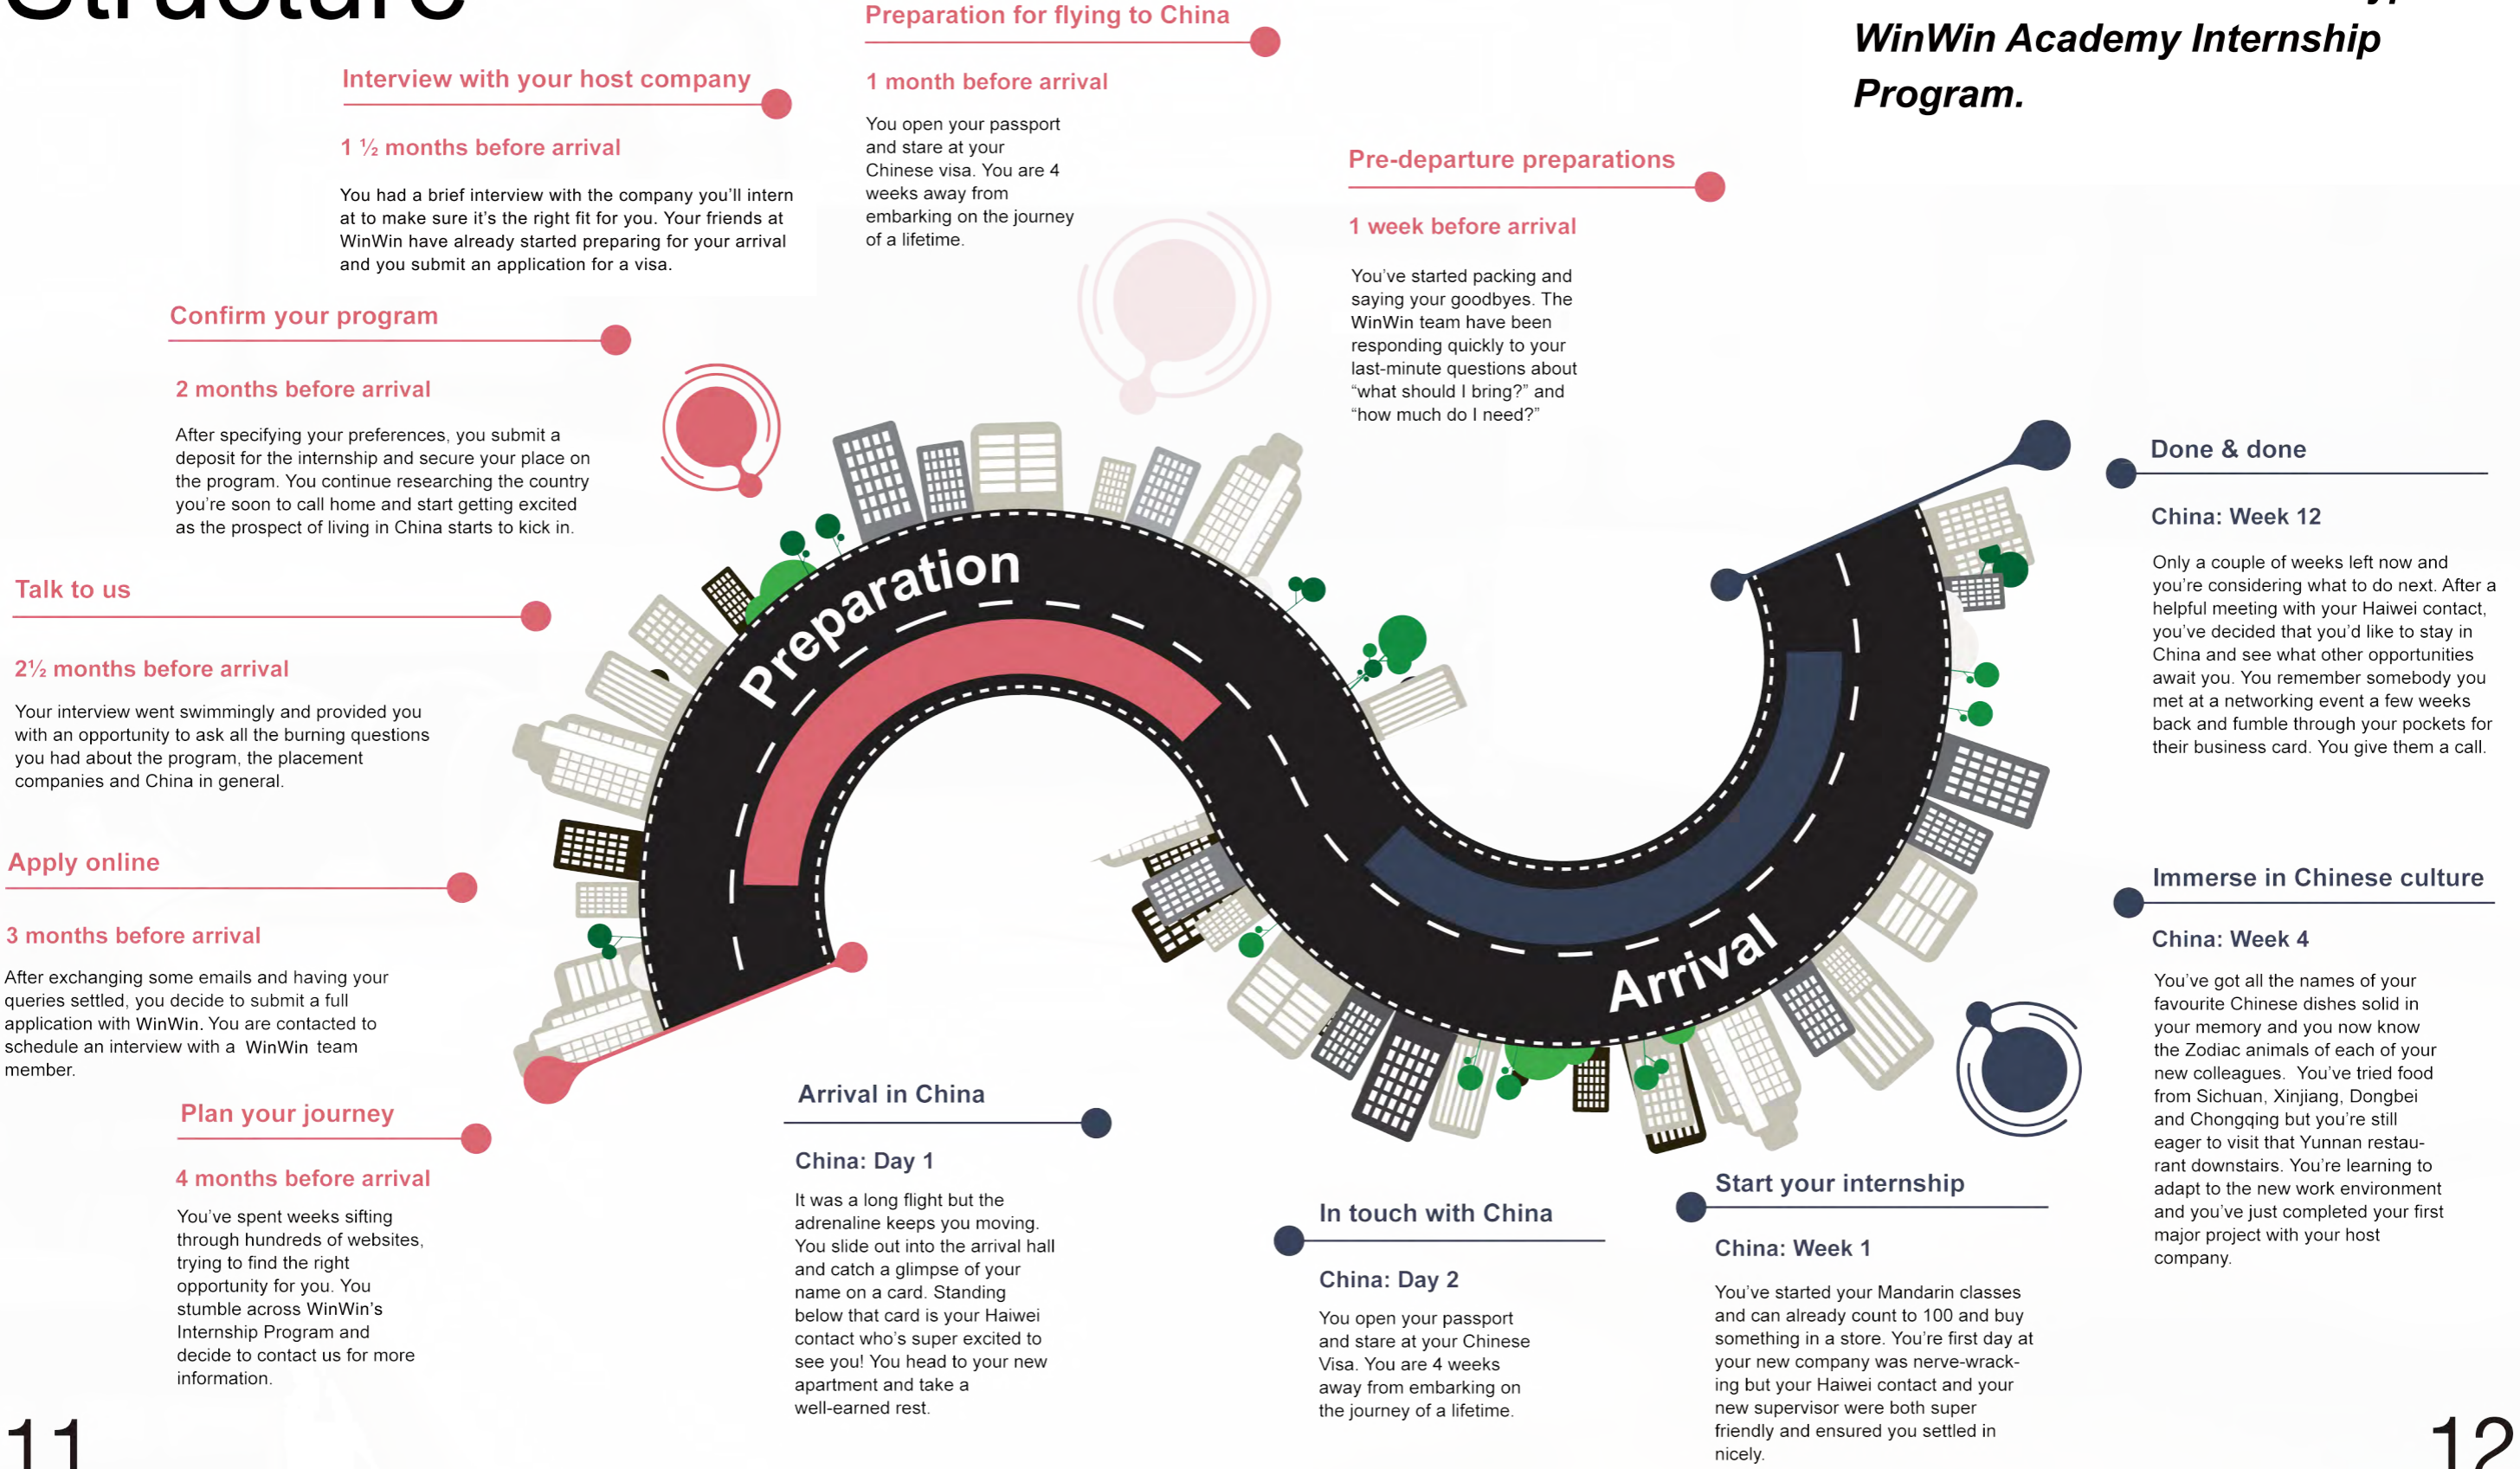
Structure

WinWin Academy Internship Program.

Preparation for flying to China

1 month before arrival

You open your passport and stare at your Chinese visa. You are 4 weeks away from embarking on the journey of a lifetime.

Interview with your host company

1 ½ months before arrival

You had a brief interview with the company you'll intern at to make sure it's the right fit for you. Your friends at WinWin have already started preparing for your arrival and you submit an application for a visa.

Pre-departure preparations

1 week before arrival

You've started packing and saying your goodbyes. The WinWin team have been responding quickly to your last-minute questions about "what should I bring?" and "how much do I need?"

Confirm your program

2 months before arrival

After specifying your preferences, you submit a deposit for the internship and secure your place on the program. You continue researching the country you're soon to call home and start getting excited as the prospect of living in China starts to kick in.

Talk to us

2½ months before arrival

Your interview went swimmingly and provided you with an opportunity to ask all the burning questions you had about the program, the placement companies and China in general.

Apply online

3 months before arrival

After exchanging some emails and having your queries settled, you decide to submit a full application with WinWin. You are contacted to schedule an interview with a WinWin team member.

Plan your journey

4 months before arrival

You've spent weeks sifting through hundreds of websites, trying to find the right opportunity for you. You stumble across WinWin's Internship Program and decide to contact us for more information.

Preparation

Arrival

Done & done

China: Week 12

Only a couple of weeks left now and you're considering what to do next. After a helpful meeting with your Haiwei contact, you've decided that you'd like to stay in China and see what other opportunities await you. You remember somebody you met at a networking event a few weeks back and fumble through your pockets for their business card. You give them a call.

Immerse in Chinese culture

China: Week 4

You've got all the names of your favourite Chinese dishes solid in your memory and you now know the Zodiac animals of each of your new colleagues. You've tried food from Sichuan, Xinjiang, Dongbei and Chongqing but you're still eager to visit that Yunnan restaurant downstairs. You're learning to adapt to the new work environment and you've just completed your first major project with your host company.

Arrival in China

China: Day 1

It was a long flight but the adrenaline keeps you moving. You slide out into the arrival hall and catch a glimpse of your name on a card. Standing below that card is your Haiwei contact who's super excited to see you! You head to your new apartment and take a well-earned rest.

In touch with China

China: Day 2

You open your passport and stare at your Chinese Visa. You are 4 weeks away from embarking on the journey of a lifetime.

Start your internship

China: Week 1

You've started your Mandarin classes and can already count to 100 and buy something in a store. You're first day at your new company was nerve-wracking but your Haiwei contact and your new supervisor were both super friendly and ensured you settled in nicely.

11

12